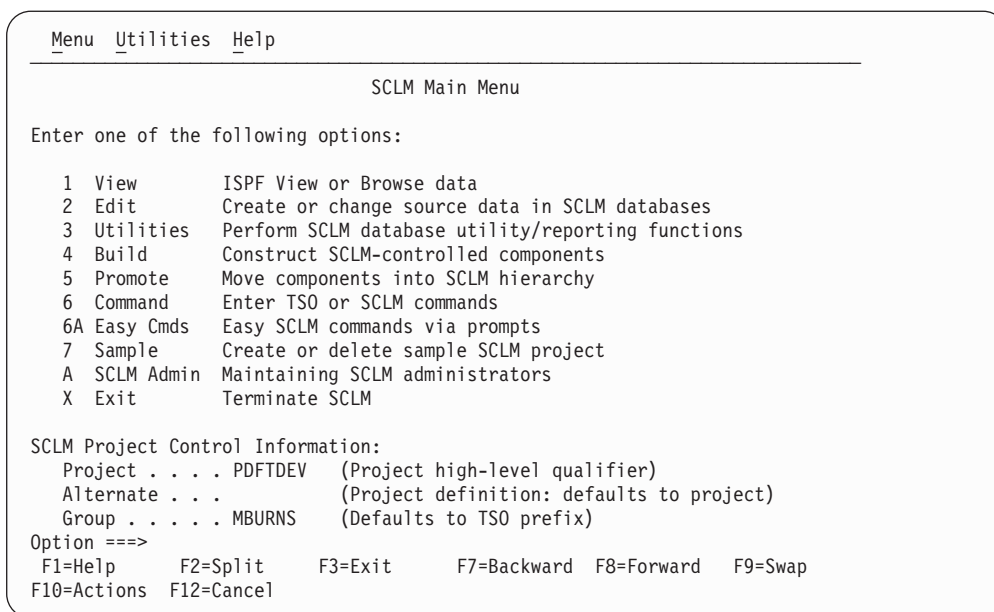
Menu Utilities Help

SCLM Main Menu

Enter one of the following options:

1 View ISPF View or Browse data
2 Edit Create or change source data in SCLM databases
3 Utilities Perform SCLM database utility/reporting functions
4 Build Construct SCLM-controlled components
5 Promote Move components into SCLM hierarchy
6 Command Enter TSO or SCLM commands
6A Easy Cmds Easy SCLM commands via prompts
7 Sample Create or delete sample SCLM project
A SCLM Admin Maintaining SCLM administrators
X Exit Terminate SCLM

SCLM Project Control Information:
Project . . . . PDFTDEV (Project high-level qualifier)
Alternate . . . (Project definition: defaults to project)
Group . . . . . MBURNS (Defaults to TSO prefix)
Option ===>
F1=Help F2=Split F3=Exit F7=Backward F8=Forward F9=Swap
F10=Actions F12=Cancel